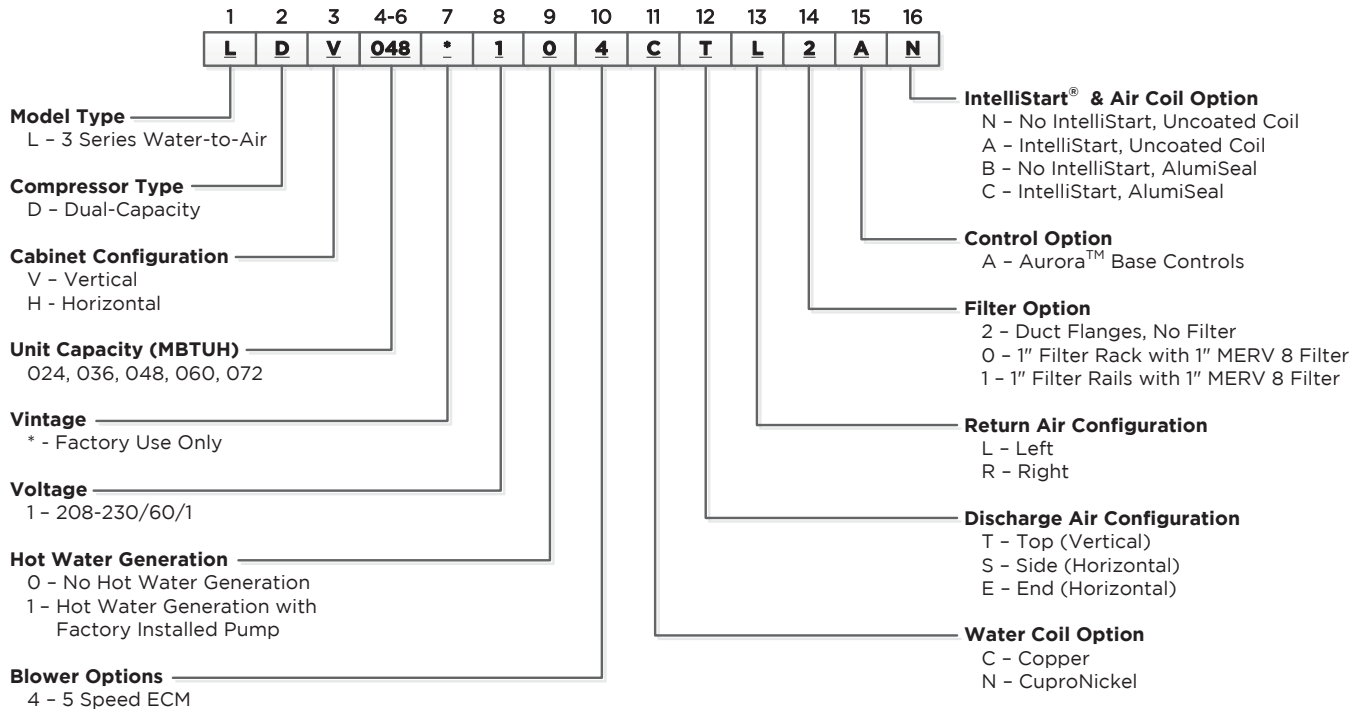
| 1 | 2 | 3 | 4-6 | 7 | 8 | 9 | 10 | 11 | 12 | 13 | 14 | 15 | 16 |
|---|---|---|---|---|---|---|---|---|---|---|---|---|---|
| L | D | V | 048 | * | 1 | 0 | 4 | C | T | L | 2 | A | N |

**Model Type**
L – 3 Series Water-to-Air

**Compressor Type**
D – Dual-Capacity

**Cabinet Configuration**
V – Vertical
H - Horizontal

**Unit Capacity (MBTUH)**
024, 036, 048, 060, 072

**Vintage**
* - Factory Use Only

**Voltage**
1 – 208-230/60/1

**Hot Water Generation**
0 – No Hot Water Generation
1 – Hot Water Generation with Factory Installed Pump

**Blower Options**
4 – 5 Speed ECM

**IntelliStart® & Air Coil Option**
N – No IntelliStart, Uncoated Coil
A – IntelliStart, Uncoated Coil
B – No IntelliStart, AlumiSeal
C – IntelliStart, AlumiSeal

**Control Option**
A – Aurora™ Base Controls

**Filter Option**
2 – Duct Flanges, No Filter
0 – 1" Filter Rack with 1" MERV 8 Filter
1 – 1" Filter Rails with 1" MERV 8 Filter

**Return Air Configuration**
L – Left
R – Right

**Discharge Air Configuration**
T – Top (Vertical)
S – Side (Horizontal)
E – End (Horizontal)

**Water Coil Option**
C – Copper
N – CuproNickel